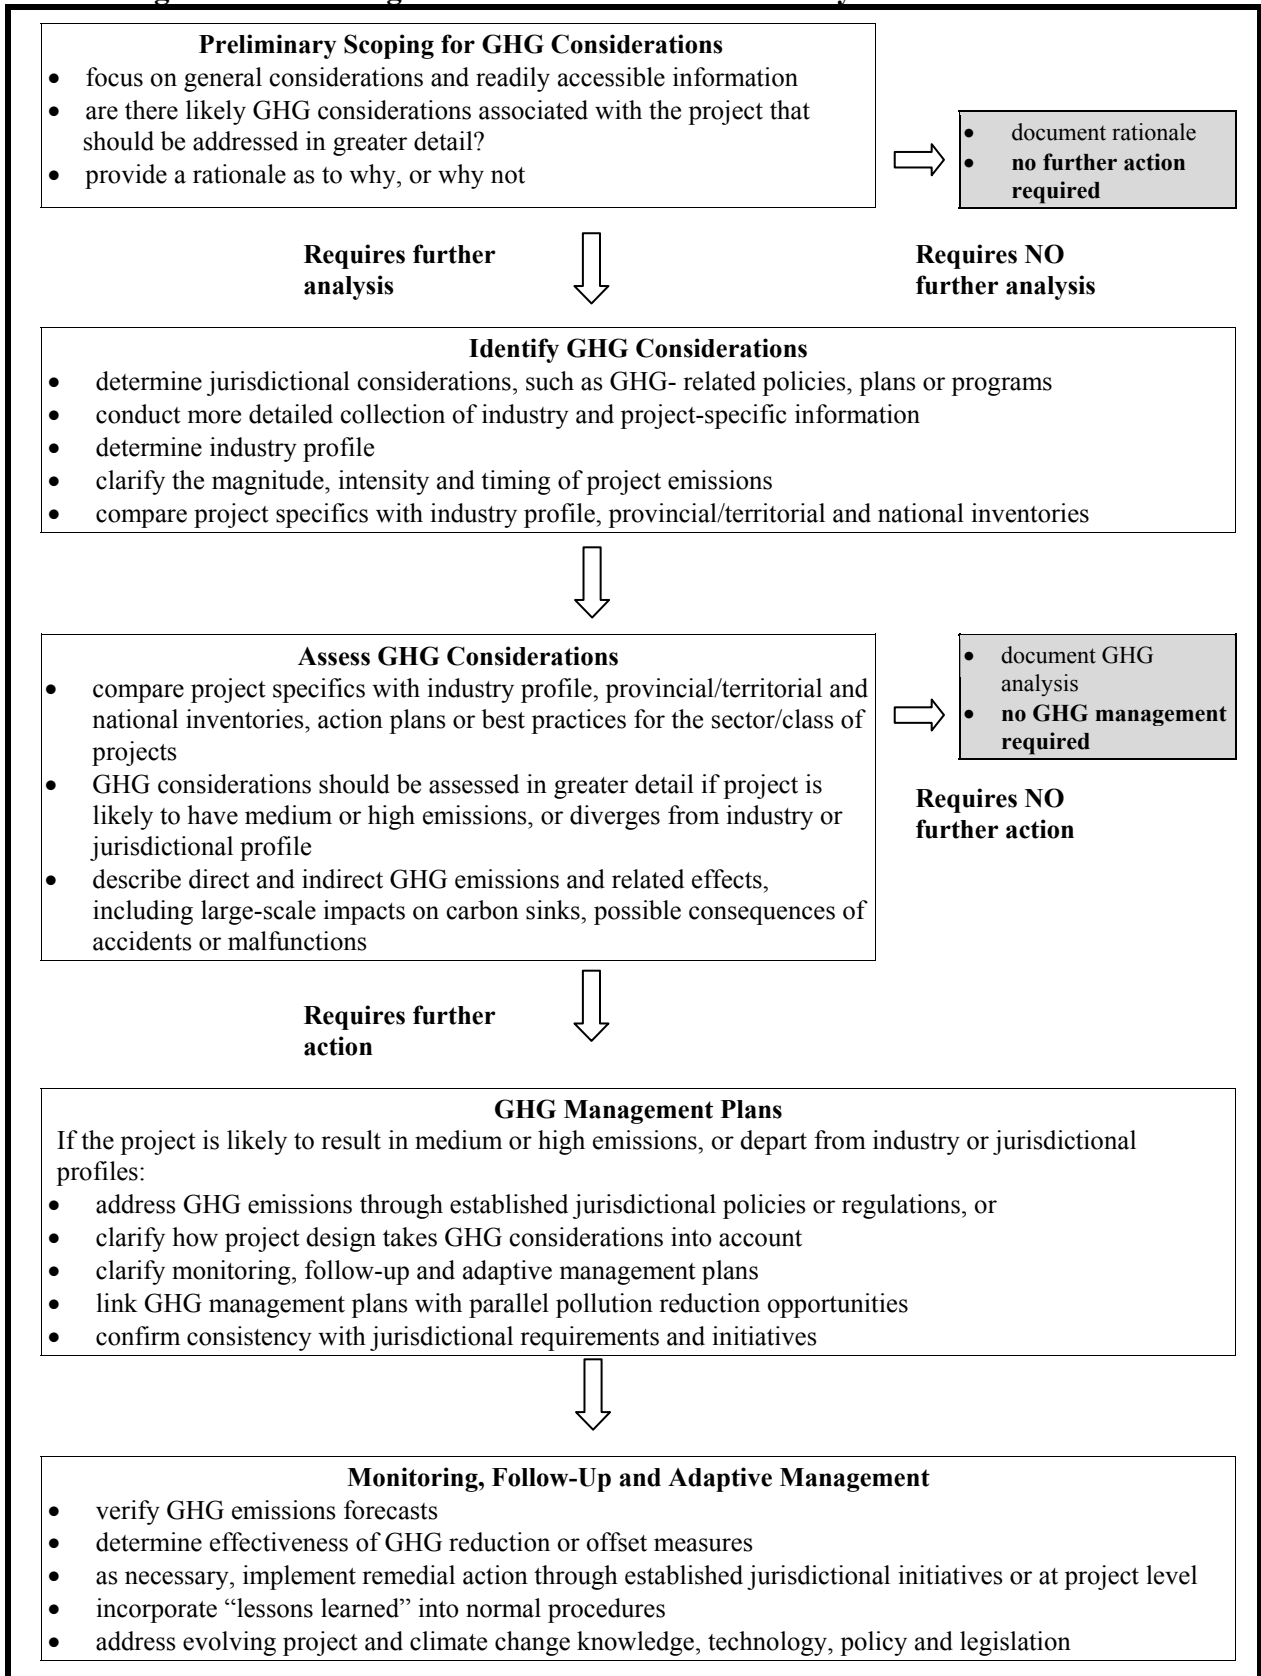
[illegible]

**Preliminary Scoping for GHG Considerations**
- focus on general considerations and readily accessible information
- are there likely GHG considerations associated with the project that should be addressed in greater detail?
- provide a rationale as to why, or why not

- document rationale
- **no further action required**

**Requires further analysis**

**Requires NO further analysis**

**Identify GHG Considerations**
- determine jurisdictional considerations, such as GHG- related policies, plans or programs
- conduct more detailed collection of industry and project-specific information
- determine industry profile
- clarify the magnitude, intensity and timing of project emissions
- compare project specifics with industry profile, provincial/territorial and national inventories

**Assess GHG Considerations**
- compare project specifics with industry profile, provincial/territorial and national inventories, action plans or best practices for the sector/class of projects
- GHG considerations should be assessed in greater detail if project is likely to have medium or high emissions, or diverges from industry or jurisdictional profile
- describe direct and indirect GHG emissions and related effects, including large-scale impacts on carbon sinks, possible consequences of accidents or malfunctions

- document GHG analysis
- **no GHG management required**

**Requires NO further action**

**Requires further action**

**GHG Management Plans**
If the project is likely to result in medium or high emissions, or depart from industry or jurisdictional profiles:
- address GHG emissions through established jurisdictional policies or regulations, or
- clarify how project design takes GHG considerations into account
- clarify monitoring, follow-up and adaptive management plans
- link GHG management plans with parallel pollution reduction opportunities
- confirm consistency with jurisdictional requirements and initiatives

**Monitoring, Follow-Up and Adaptive Management**
- verify GHG emissions forecasts
- determine effectiveness of GHG reduction or offset measures
- as necessary, implement remedial action through established jurisdictional initiatives or at project level
- incorporate "lessons learned" into normal procedures
- address evolving project and climate change knowledge, technology, policy and legislation